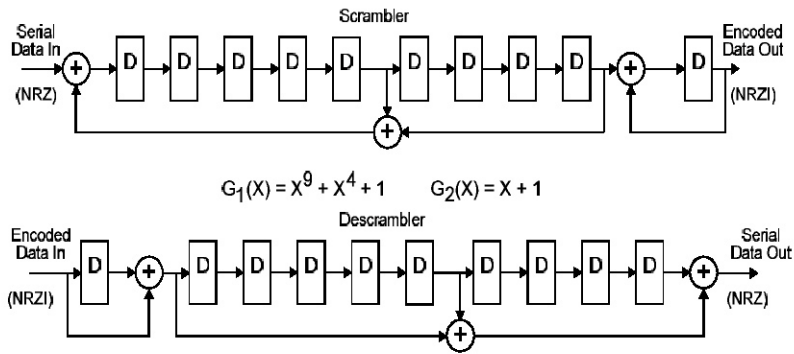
Scrambler

Serial Data In

(NRZ)

D D D D D D D D D

D

Encoded Data Out

(NRZI)

$G_1(X) = X^9 + X^4 + 1$ $G_2(X) = X + 1$

Descrambler

Encoded Data In

(NRZI)

D

D D D D D D D D D

Serial Data Out

(NRZ)